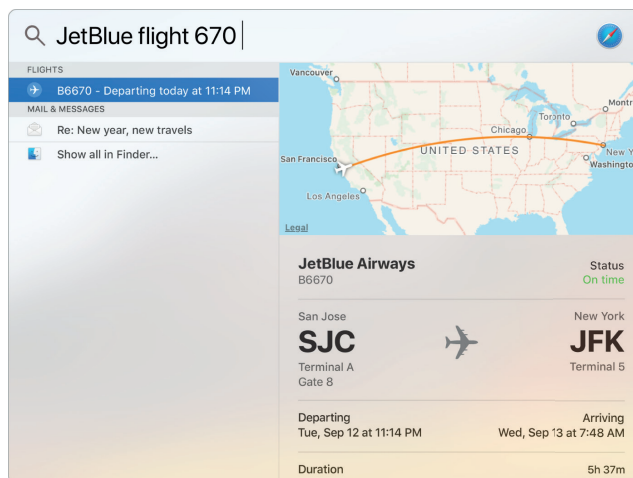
JetBlue flight 670

FLIGHTS
B6670 - Departing today at 11:14 PM
MAIL & MESSAGES
Re: New year, new travels
Show all in Finder...

Vancouver
Toronto
Chicago
San Francisco
UNITED STATES
New York
Washington
Los Angeles
Legal

JetBlue Airways
B6670
Status
On time

San Jose
SJC
Terminal A
Gate 8
New York
JFK
Terminal 5

Departing
Tue, Sep 12 at 11:14 PM
Arriving
Wed, Sep 13 at 7:48 AM

Duration
5h 37m